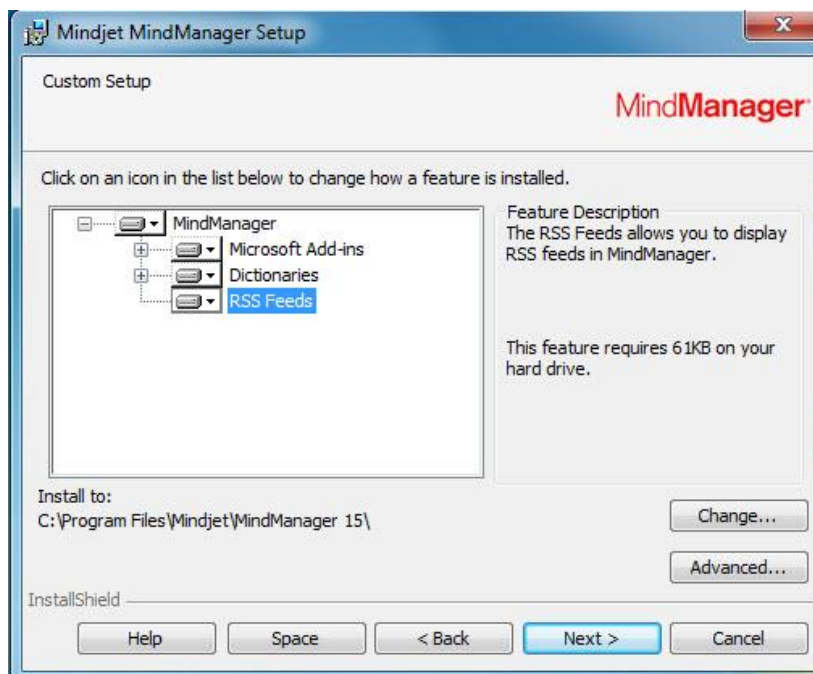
Mindjet MindManager Setup

Custom Setup

MindManager

Click on an icon in the list below to change how a feature is installed.

MindManager
Microsoft Add-ins
Dictionaries
RSS Feeds

Feature Description
The RSS Feeds allows you to display RSS feeds in MindManager.

This feature requires 61KB on your hard drive.

Install to:
C:\Program Files\Mindjet\MindManager 15\

Change...

Advanced...

InstallShield

Help
Space
< Back
Next >
Cancel